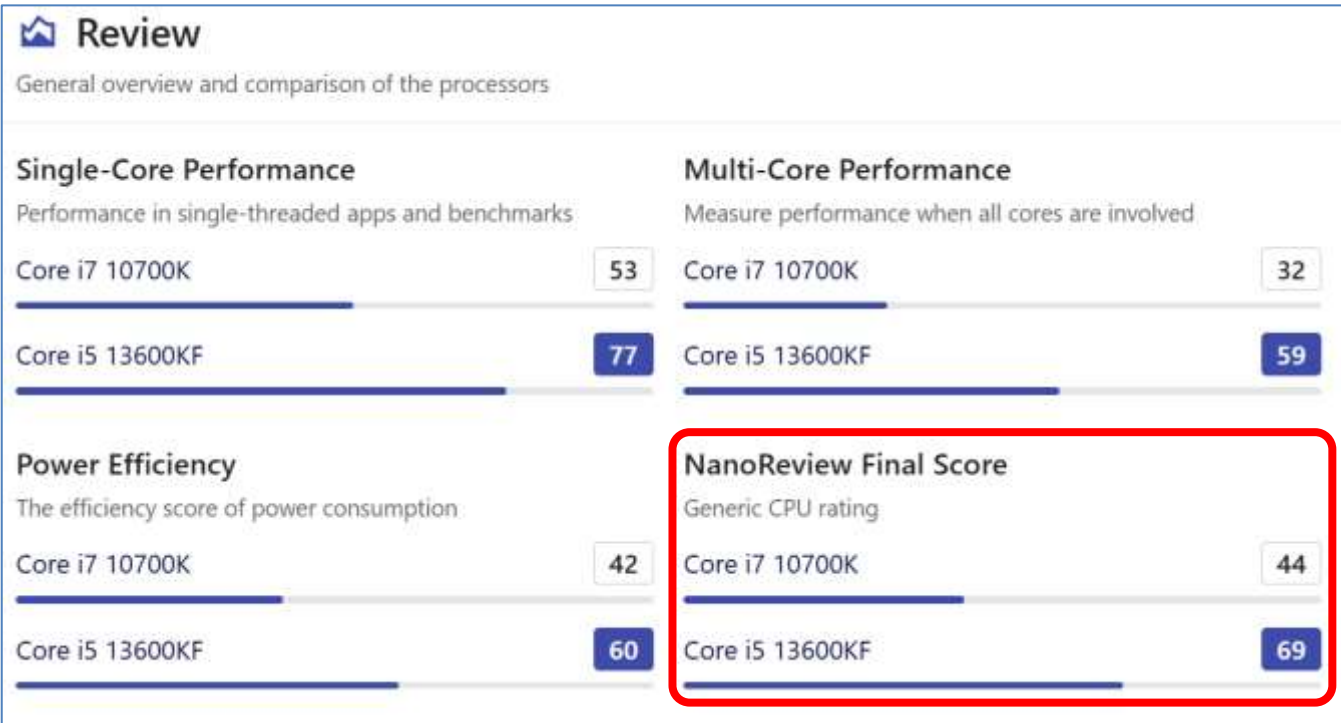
Review

General overview and comparison of the processors

Single-Core Performance

Performance in single-threaded apps and benchmarks

Core i7 10700K 53

Core i5 13600KF 77

Multi-Core Performance

Measure performance when all cores are involved

Core i7 10700K 32

Core i5 13600KF 59

Power Efficiency

The efficiency score of power consumption

Core i7 10700K 42

Core i5 13600KF 60

NanoReview Final Score

Generic CPU rating

Core i7 10700K 44

Core i5 13600KF 69